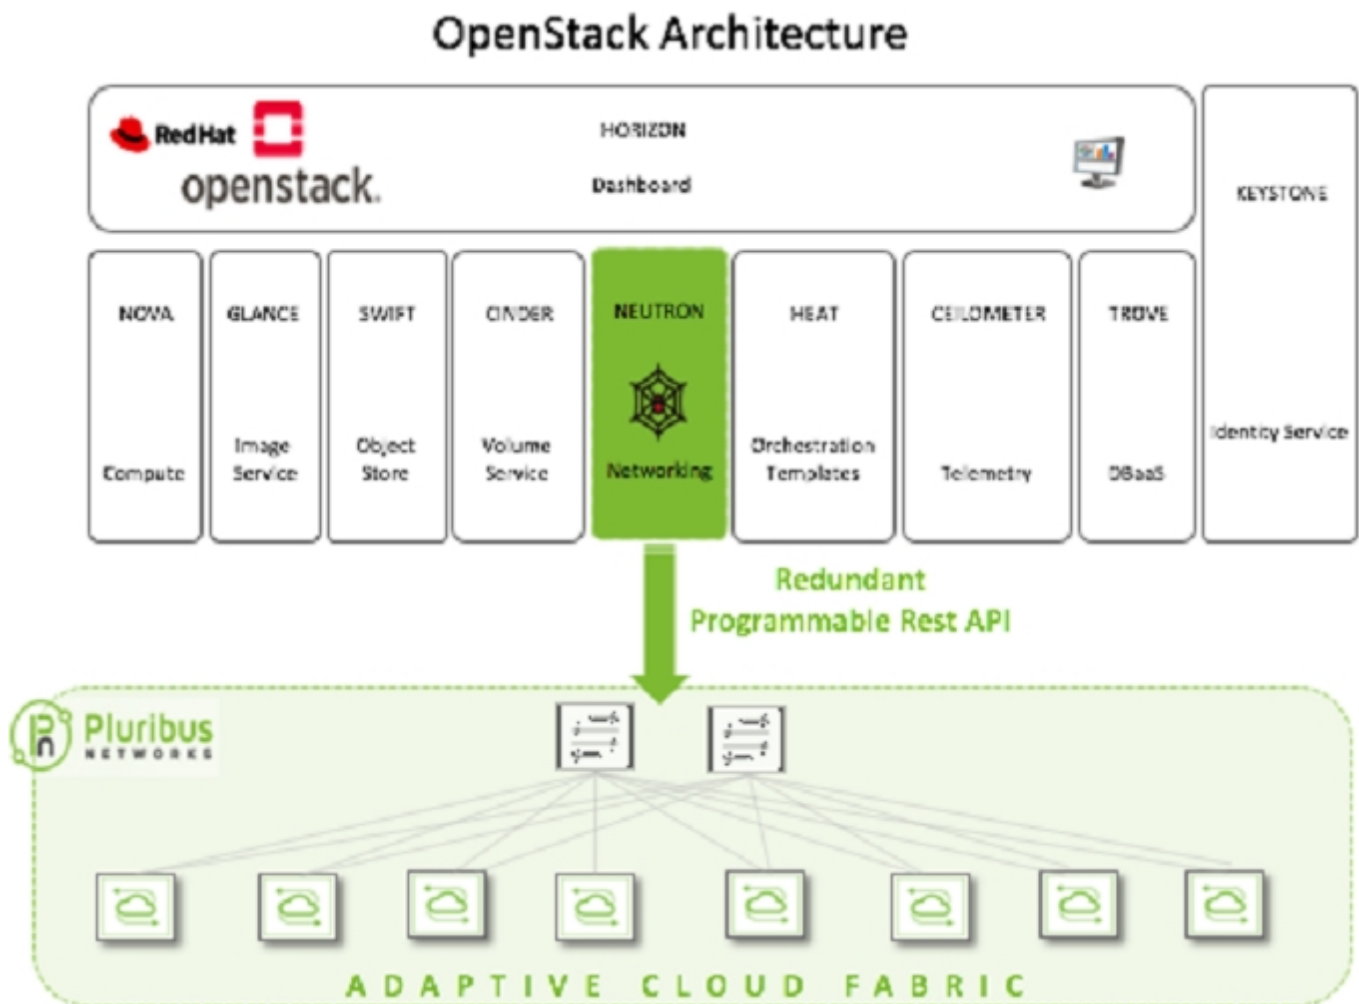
OpenStack Architecture

Red Hat openstack

HORIZON

Dashboard

KEYSTONE

Identity Service

NOVA

Compute

GLANCE

Image Service

SWIFT

Object Store

CINDER

Volume Service

NEUTRON

Networking

HEAT

Orchestration Templates

CEILOMETER

Telemetry

TROVE

DBaaS

Redundant Programmable Rest API

Pluribus NETWORKS

ADAPTIVE CLOUD FABRIC